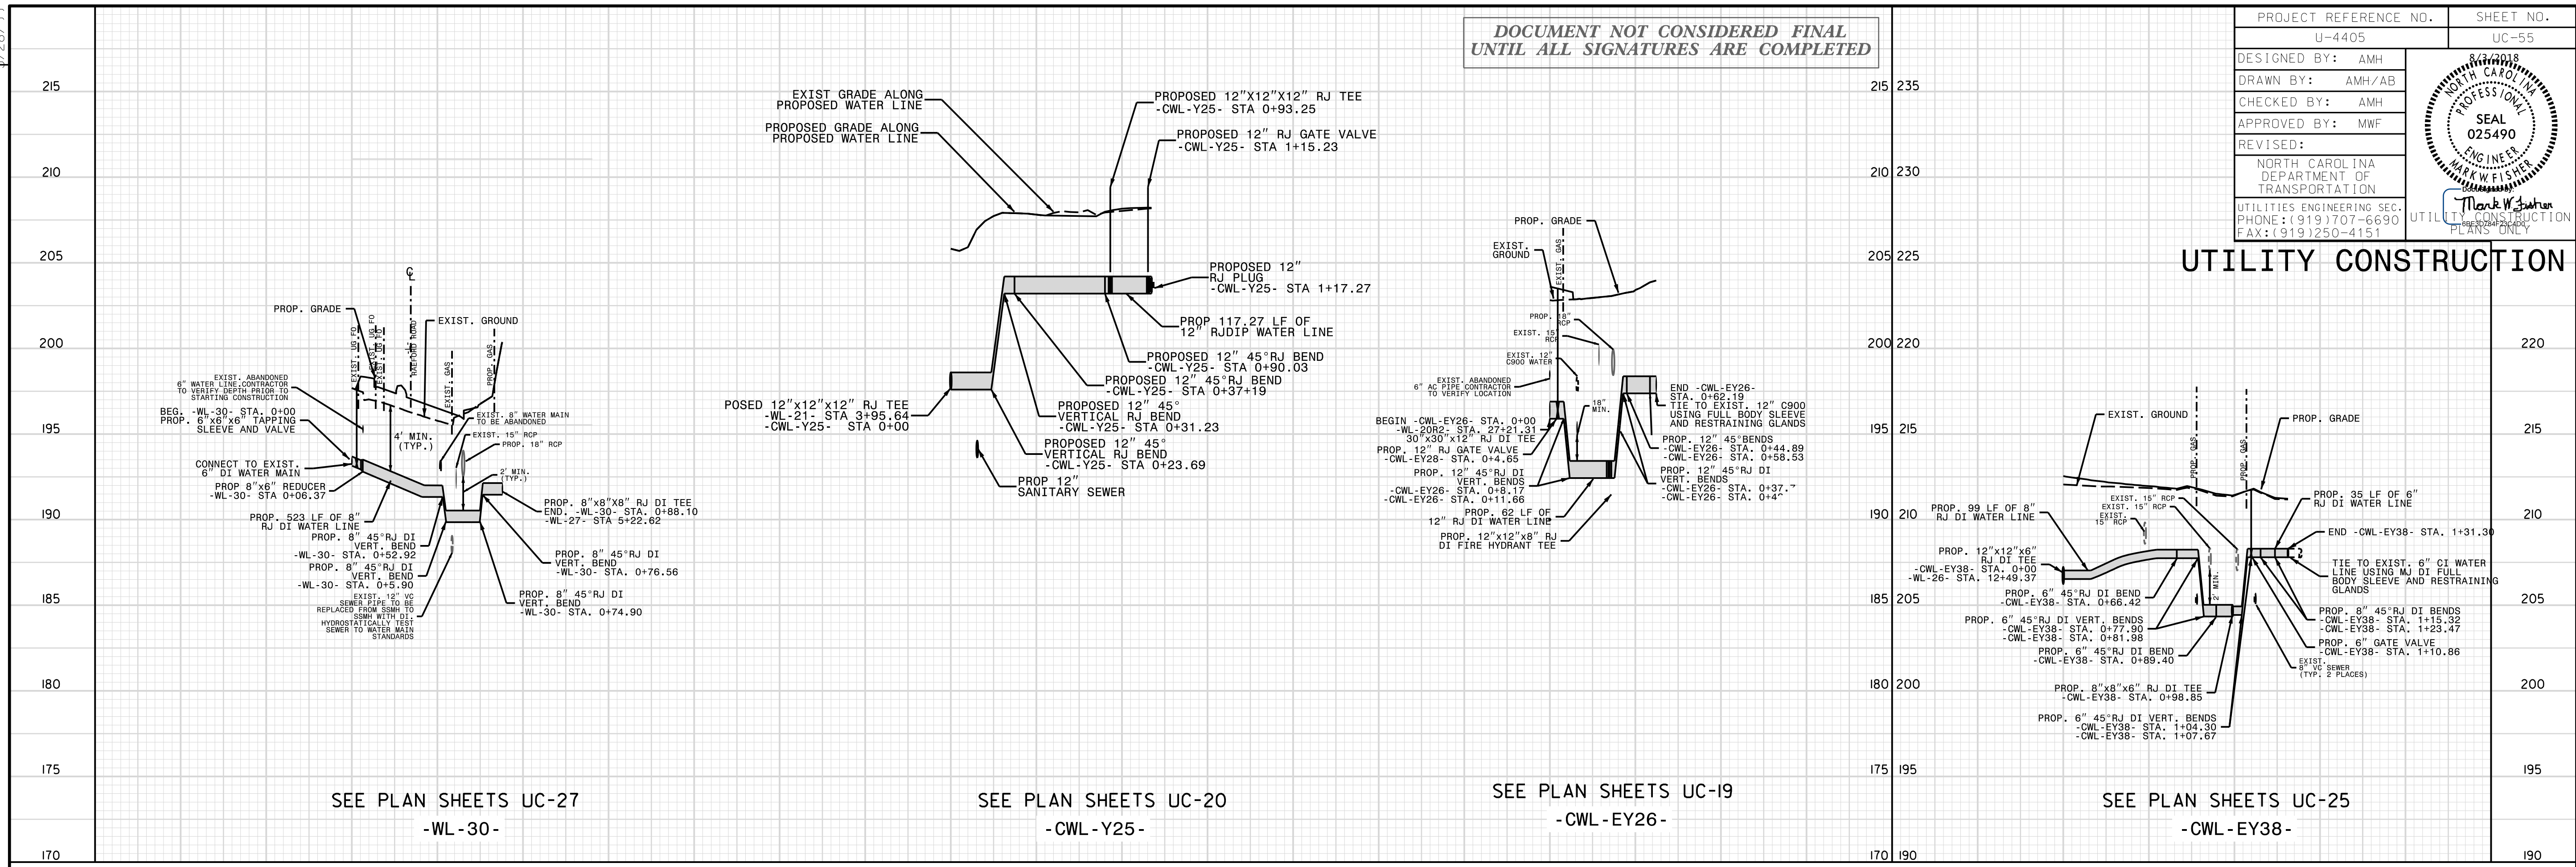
DOCUMENT NOT CONSIDERED FINAL UNTIL ALL SIGNATURES ARE COMPLETED

| PROJECT REFERENCE NO. | SHEET NO. |
|---|---|
| U-4405 | UC-55 |

DESIGNED BY: AMH
DRAWN BY: AMH/AB
CHECKED BY: AMH
APPROVED BY: MWF
REVISED:
NORTH CAROLINA DEPARTMENT OF TRANSPORTATION
UTILITIES ENGINEERING SEC. PHONE:(919)707-6690 FAX:(919)250-4151

8/3/2018
NORTH CAROLINA PROFESSIONAL SEAL 025490 ENGINEER MARK W. FISHER
Mark W. Fisher
UTILITY CONSTRUCTION PLANS ONLY

UTILITY CONSTRUCTION

215
210
205
200
195
190
185
180
175
170

PROP. GRADE
EXIST. GROUND
EXIST. UG FO
EXIST. UG FO
EXIST. UG FO
EXIST. GAS
PROP. GAS
EXIST. ABANDONED 6" WATER LINE.CONTRACTOR TO VERIFY DEPTH PRIOR TO STARTING CONSTRUCTION
BEG. -WL-30- STA. 0+00
PROP. 6"x6"x6" TAPPING SLEEVE AND VALVE
EXIST. 8" WATER MAIN TO BE ABANDONED
EXIST. 15" RCP
PROP. 18" RCP
4' MIN. (TYP.)
CONNECT TO EXIST. 6" DI WATER MAIN
2' MIN. (TYP.)
PROP 8"x6" REDUCER -WL-30- STA 0+06.37
PROP. 8"x8"X8" RJ DI TEE END. -WL-30- STA. 0+88.10 -WL-27- STA 5+22.62
PROP. 523 LF OF 8" RJ DI WATER LINE
PROP. 8" 45°RJ DI VERT. BEND -WL-30- STA. 0+52.92
PROP. 8" 45°RJ DI VERT. BEND -WL-30- STA. 0+5.90
PROP. 8" 45°RJ DI VERT. BEND -WL-30- STA. 0+76.56
EXIST. 12" VC SEWER PIPE TO BE REPLACED FROM SSMH TO SSMH WITH DI. HYDROSTATICALLY TEST SEWER TO WATER MAIN STANDARDS
PROP. 8" 45°RJ DI VERT. BEND -WL-30- STA. 0+74.90

SEE PLAN SHEETS UC-27
-WL-30-

EXIST GRADE ALONG PROPOSED WATER LINE
PROPOSED GRADE ALONG PROPOSED WATER LINE
PROPOSED 12"X12"X12" RJ TEE -CWL-Y25- STA 0+93.25
PROPOSED 12" RJ GATE VALVE -CWL-Y25- STA 1+15.23
PROPOSED 12" RJ PLUG -CWL-Y25- STA 1+17.27
PROP 117.27 LF OF 12" RJDIP WATER LINE
PROPOSED 12" 45°RJ BEND -CWL-Y25- STA 0+90.03
PROPOSED 12" 45°RJ BEND -CWL-Y25- STA 0+37+19
POSED 12"x12"x12" RJ TEE -WL-21- STA 3+95.64 -CWL-Y25- STA 0+00
PROPOSED 12" 45° VERTICAL RJ BEND -CWL-Y25- STA 0+31.23
PROPOSED 12" 45° VERTICAL RJ BEND -CWL-Y25- STA 0+23.69
PROP 12" SANITARY SEWER

SEE PLAN SHEETS UC-20
-CWL-Y25-

PROP. GRADE
EXIST. GROUND
EXIST. GAS
PROP. 18" RCP
EXIST. 15" RCP
EXIST. 12" C900 WATER
EXIST. ABANDONED 6" AC PIPE CONTRACTOR TO VERIFY LOCATION
18" MIN.
END -CWL-EY26- STA. 0+62.19 TIE TO EXIST. 12" C900 USING FULL BODY SLEEVE AND RESTRAINING GLANDS
BEGIN -CWL-EY26- STA. 0+00 -WL-20R2- STA. 27+21.31 30"x30"x12" RJ DI TEE
PROP. 12" 45°BENDS -CWL-EY26- STA. 0+44.89 -CWL-EY26- STA. 0+58.53
PROP. 12" RJ GATE VALVE -CWL-EY28- STA. 0+4.65
PROP. 12" 45°RJ DI VERT. BENDS -CWL-EY26- STA. 0+37.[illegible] -CWL-EY26- STA. 0+4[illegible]
PROP. 12" 45°RJ DI VERT. BENDS -CWL-EY26- STA. 0+8.17 -CWL-EY26- STA. 0+11.66
PROP. 62 LF OF 12" RJ DI WATER LINE
PROP. 12"x12"x8" RJ DI FIRE HYDRANT TEE

SEE PLAN SHEETS UC-19
-CWL-EY26-

235
230
225
220
215
210
205
200
195
190

EXIST. GROUND
PROP. GRADE
EXIST. GAS
PROP. GAS
EXIST. 15" RCP
EXIST. 15" RCP
EXIST. 15" RCP
PROP. 99 LF OF 8" RJ DI WATER LINE
PROP. 35 LF OF 6" RJ DI WATER LINE
END -CWL-EY38- STA. 1+31.30
PROP. 12"x12"x6" RJ DI TEE -CWL-EY38- STA. 0+00 -WL-26- STA. 12+49.37
2' MIN.
TIE TO EXIST. 6" CI WATER LINE USING MJ DI FULL BODY SLEEVE AND RESTRAINING GLANDS
PROP. 6" 45°RJ DI BEND -CWL-EY38- STA. 0+66.42
PROP. 8" 45°RJ DI BENDS -CWL-EY38- STA. 1+15.32 -CWL-EY38- STA. 1+23.47
PROP. 6" 45°RJ DI VERT. BENDS -CWL-EY38- STA. 0+77.90 -CWL-EY38- STA. 0+81.98
PROP. 6" GATE VALVE -CWL-EY38- STA. 1+10.86
PROP. 6" 45°RJ DI BEND -CWL-EY38- STA. 0+89.40
EXIST. 8" VC SEWER (TYP. 2 PLACES)
PROP. 8"x8"x6" RJ DI TEE -CWL-EY38- STA. 0+98.85
PROP. 6" 45°RJ DI VERT. BENDS -CWL-EY38- STA. 1+04.30 -CWL-EY38- STA. 1+07.67

SEE PLAN SHEETS UC-25
-CWL-EY38-

220
215
210
205
200
195
190